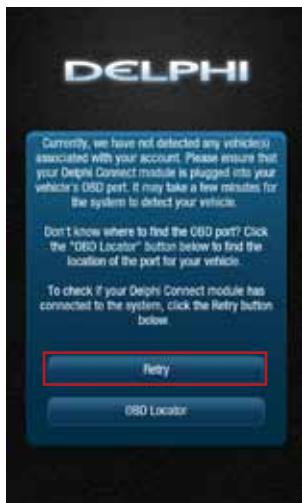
DELPHI

Currently, we have not detected any vehicle(s) associated with your account. Please ensure that your Delphi Connect module is plugged into your vehicle's OBD port. It may take a few minutes for the system to detect your vehicle.

Don't know where to find the OBD port? Click the "OBD Locator" button below to find the location of the port for your vehicle.

To check if your Delphi Connect module has connected to the system, click the Retry button below.

Retry

OBD Locator